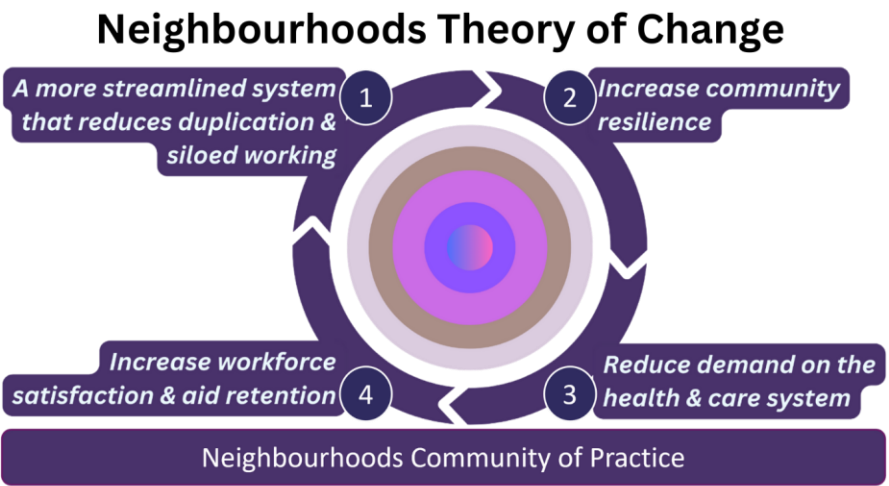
Neighbourhoods Theory of Change

A more streamlined system that reduces duplication & siloed working

1

2

Increase community resilience

Increase workforce satisfaction & aid retention

4

3

Reduce demand on the health & care system

Neighbourhoods Community of Practice